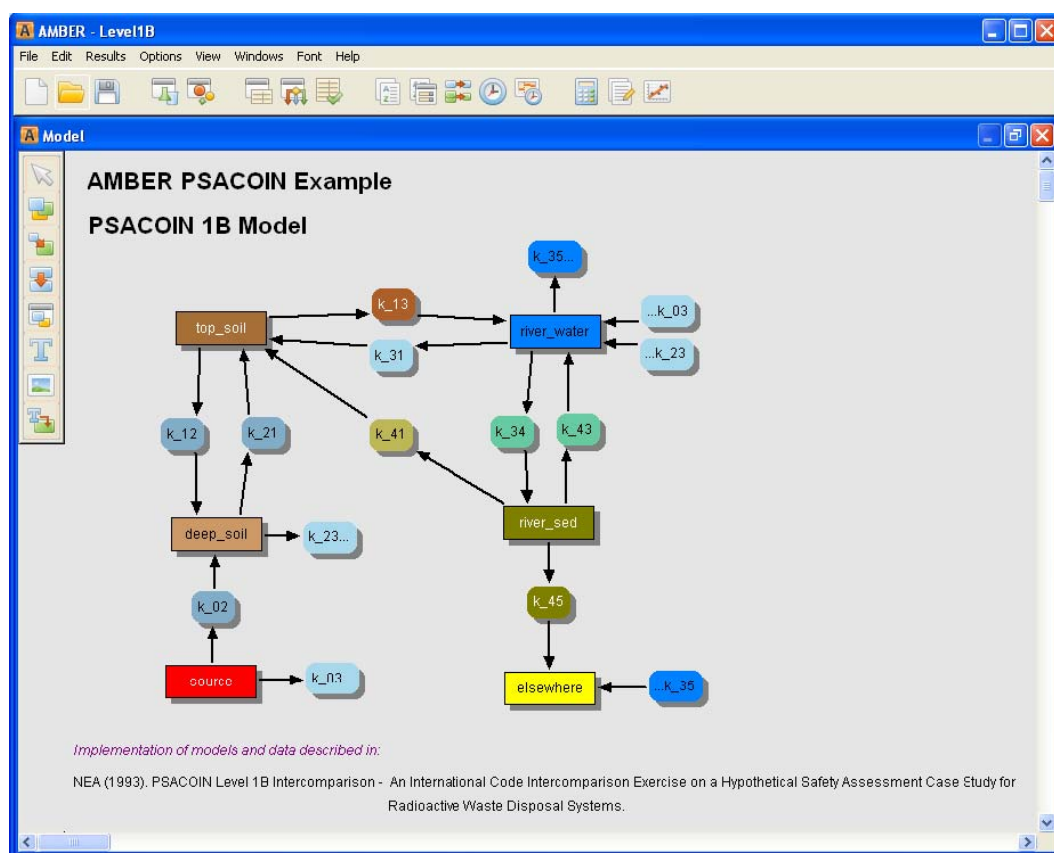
AMBER - Level1B

File Edit Results Options View Windows Font Help

Model

AMBER PSACOIN Example

PSACOIN 1B Model

k_35...

k_13

top_soil

river_water

...k_03

k_31

...k_23

k_12

k_21

k_41

k_34

k_43

deep_soil

k_23...

river_sed

k_02

k_45

source

k_03

elsewhere

...k_35

Implementation of models and data described in:

NEA (1993). PSACOIN Level 1B Intercomparison - An International Code Intercomparison Exercise on a Hypothetical Safety Assessment Case Study for Radioactive Waste Disposal Systems.